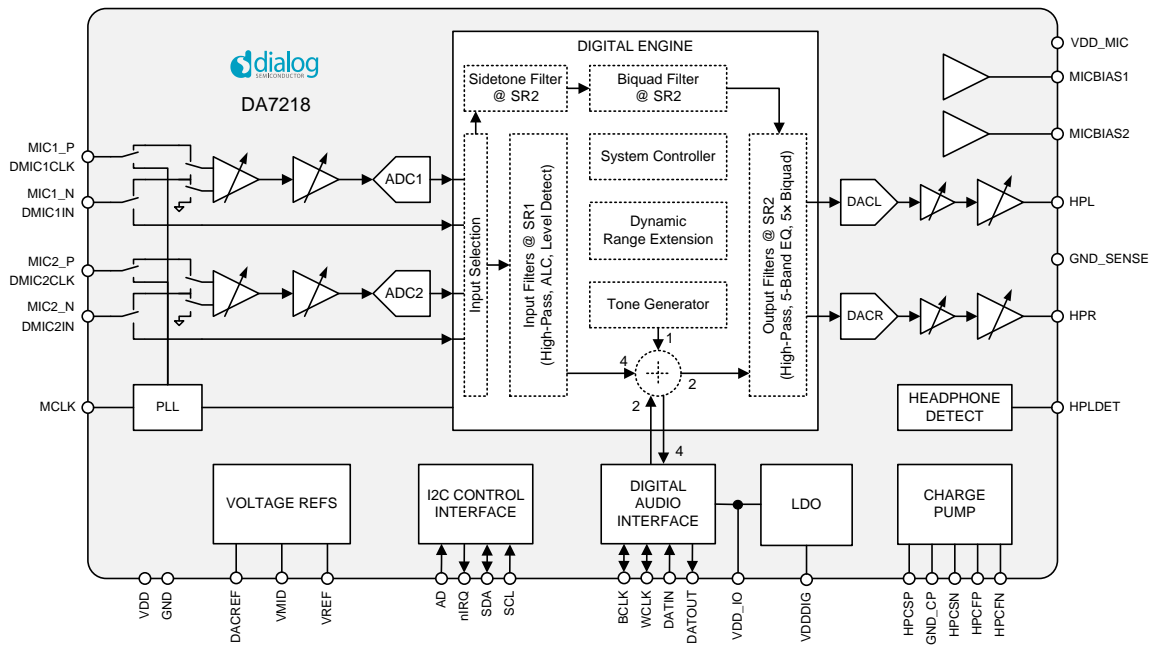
dialog
SEMICONDUCTOR

DA7218

DIGITAL ENGINE

Sidetone Filter @ SR2

Biquad Filter @ SR2

VDD_MIC

MICBIAS1

MICBIAS2

MIC1_P
DMIC1CLK

MIC1_N
DMIC1IN

ADC1

Input Selection

Input Filters @ SR1 (High-Pass, ALC, Level Detect)

System Controller

Dynamic Range Extension

Tone Generator

Output Filters @ SR2 (High-Pass, 5-Band EQ, 5× Biquad)

DACL

HPL

GND_SENSE

MIC2_P
DMIC2CLK

MIC2_N
DMIC2IN

ADC2

DACR

HPR

1

4

2

2

4

MCLK

PLL

HEADPHONE DETECT

HPLDET

VOLTAGE REFS

I2C CONTROL INTERFACE

DIGITAL AUDIO INTERFACE

LDO

CHARGE PUMP

VDD

GND

DACREF

VMID

VREF

AD

nIRQ

SDA

SCL

BCLK

WCLK

DATIN

DATOUT

VDD_IO

VDDDIG

HPCSP

GND_CP

HPCSN

HPCFP

HPCFN